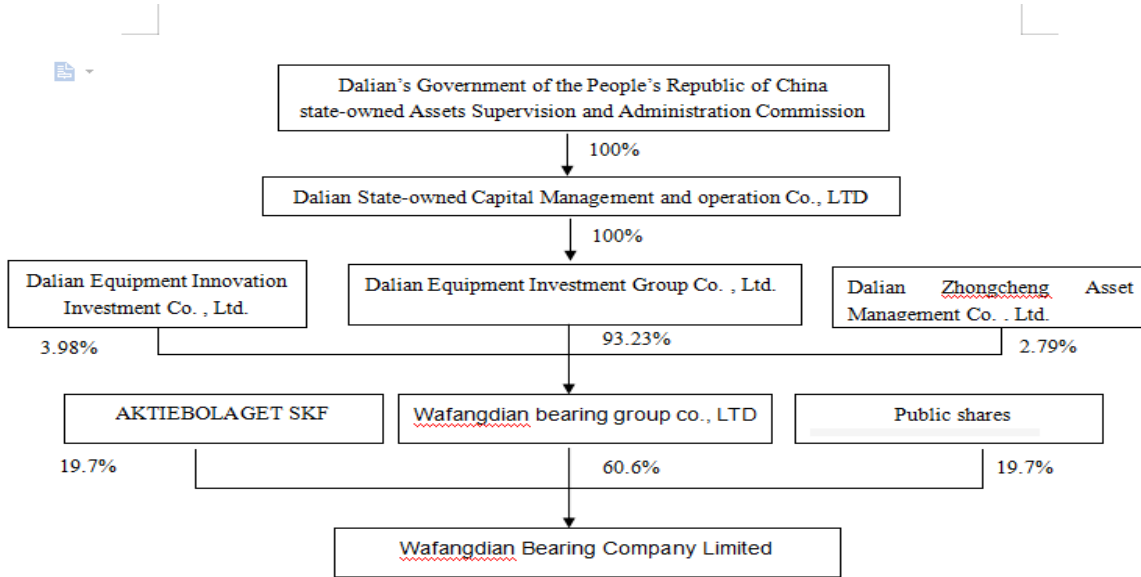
Dalian's Government of the People's Republic of China state-owned Assets Supervision and Administration Commission

100%

Dalian State-owned Capital Management and operation Co., LTD

100%

Dalian Equipment Innovation Investment Co. , Ltd.

Dalian Equipment Investment Group Co. , Ltd.

Dalian Zhongcheng Asset Management Co. . Ltd.

3.98%

93.23%

2.79%

AKTIEBOLAGET SKF

Wafangdian bearing group co., LTD

Public shares

19.7%

60.6%

19.7%

Wafangdian Bearing Company Limited